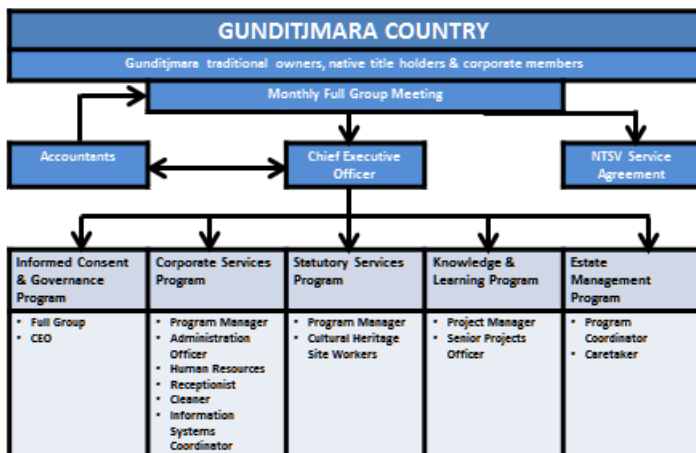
GUNDITJMARA COUNTRY

Gunditjmara traditional owners, native title holders & corporate members

Monthly Full Group Meeting

Accountants

Chief Executive Officer

NTSV Service Agreement

Informed Consent & Governance Program
- Full Group
- CEO

Corporate Services Program
- Program Manager
- Administration Officer
- Human Resources
- Receptionist
- Cleaner
- Information Systems Coordinator

Statutory Services Program
- Program Manager
- Cultural Heritage Site Workers

Knowledge & Learning Program
- Project Manager
- Senior Projects Officer

Estate Management Program
- Program Coordinator
- Caretaker